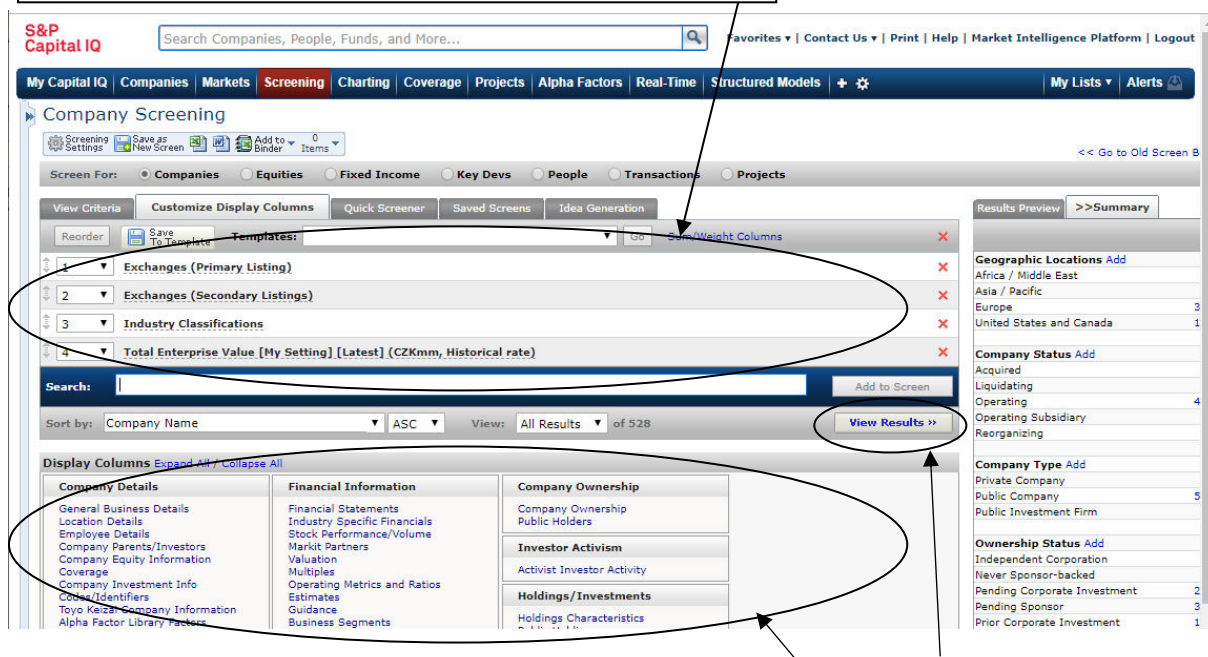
S&P Capital IQ

Search Companies, People, Funds, and More...

Favorites ▾ | Contact Us ▾ | Print | Help | Market Intelligence Platform | Logout

My Capital IQ | Companies | Markets | Screening | Charting | Coverage | Projects | Alpha Factors | Real-Time | Structured Models | + ⚙ | My Lists ▾ | Alerts

Company Screening

Screening Settings | Save as New Screen | Add to Binder ▾ | 0 Items ▾

<< Go to Old Screen B

Screen For: Companies | Equities | Fixed Income | Key Devs | People | Transactions | Projects

View Criteria | Customize Display Columns | Quick Screener | Saved Screens | Idea Generation

Results Preview | >>Summary

Reorder | Save To Template | Templates: | Go | Sum/Weight Columns

1 Exchanges (Primary Listing)
2 Exchanges (Secondary Listings)
3 Industry Classifications
4 Total Enterprise Value [My Setting] [Latest] (CZKmm, Historical rate)

Search: | Add to Screen

Sort by: Company Name | ASC | View: All Results of 528 | View Results »

Display Columns Expand All / Collapse All

Company Details
General Business Details
Location Details
Employee Details
Company Parents/Investors
Company Equity Information
Coverage
Company Investment Info
Codes/Identifiers
Toyo Keizai Company Information
Alpha Factor Library Factors

Financial Information
Financial Statements
Industry Specific Financials
Stock Performance/Volume
Markit Partners
Valuation
Multiples
Operating Metrics and Ratios
Estimates
Guidance
Business Segments

Company Ownership
Company Ownership
Public Holders

Investor Activism
Activist Investor Activity

Holdings/Investments
Holdings Characteristics

Geographic Locations Add
Africa / Middle East
Asia / Pacific
Europe 3
United States and Canada 1

Company Status Add
Acquired
Liquidating
Operating 4
Operating Subsidiary
Reorganizing

Company Type Add
Private Company
Public Company 5
Public Investment Firm

Ownership Status Add
Independent Corporation
Never Sponsor-backed
Pending Corporate Investment 2
Pending Sponsor 3
Prior Corporate Investment 1